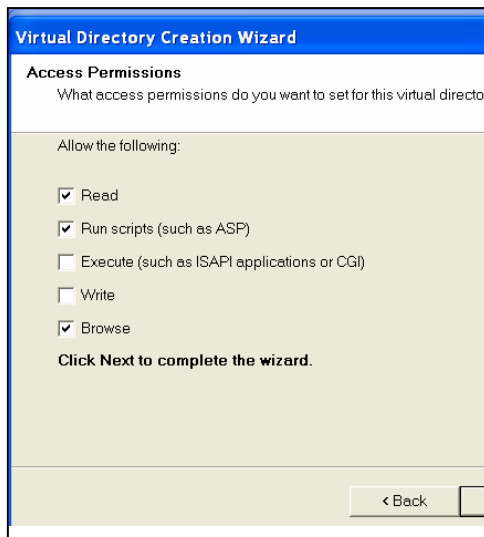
Virtual Directory Creation Wizard

Access Permissions

What access permissions do you want to set for this virtual directo

Allow the following:

Read

Run scripts (such as ASP)

Execute (such as ISAPI applications or CGI)

Write

Browse

Click Next to complete the wizard.

< Back